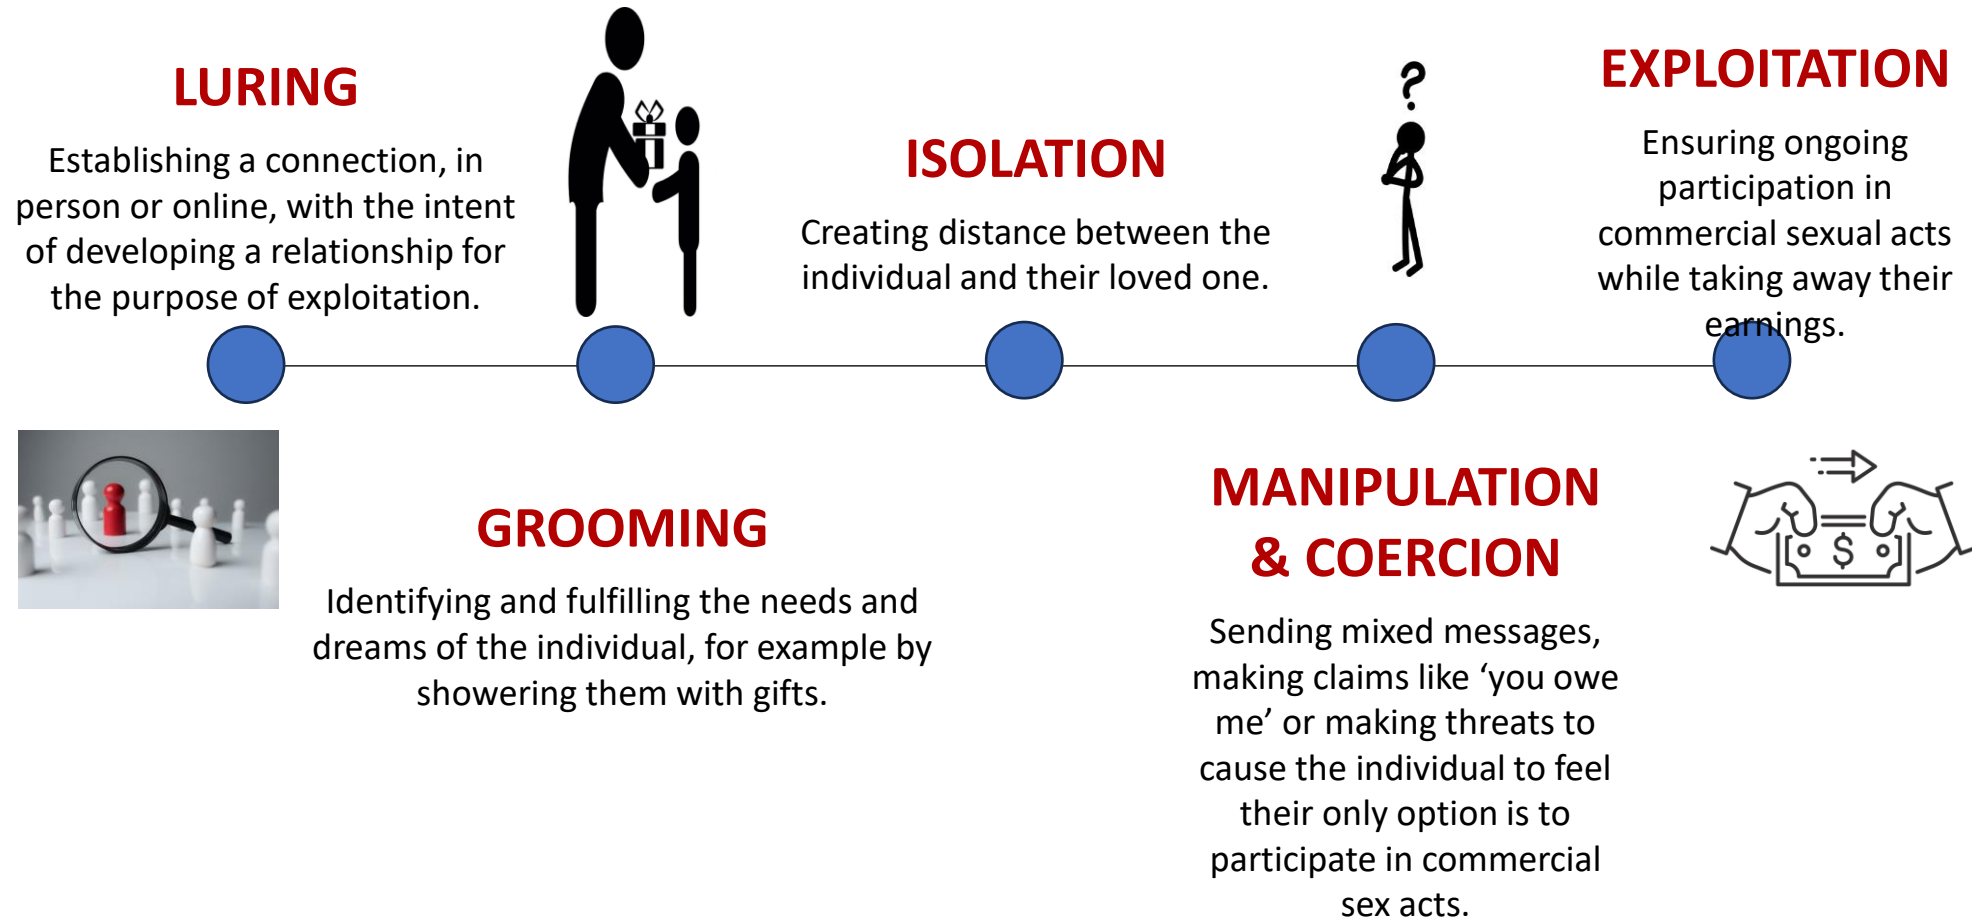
LURING

Establishing a connection, in person or online, with the intent of developing a relationship for the purpose of exploitation.

ISOLATION

Creating distance between the individual and their loved one.

?

EXPLOITATION

Ensuring ongoing participation in commercial sexual acts while taking away their earnings.

GROOMING

Identifying and fulfilling the needs and dreams of the individual, for example by showering them with gifts.

MANIPULATION & COERCION

Sending mixed messages, making claims like 'you owe me' or making threats to cause the individual to feel their only option is to participate in commercial sex acts.

$